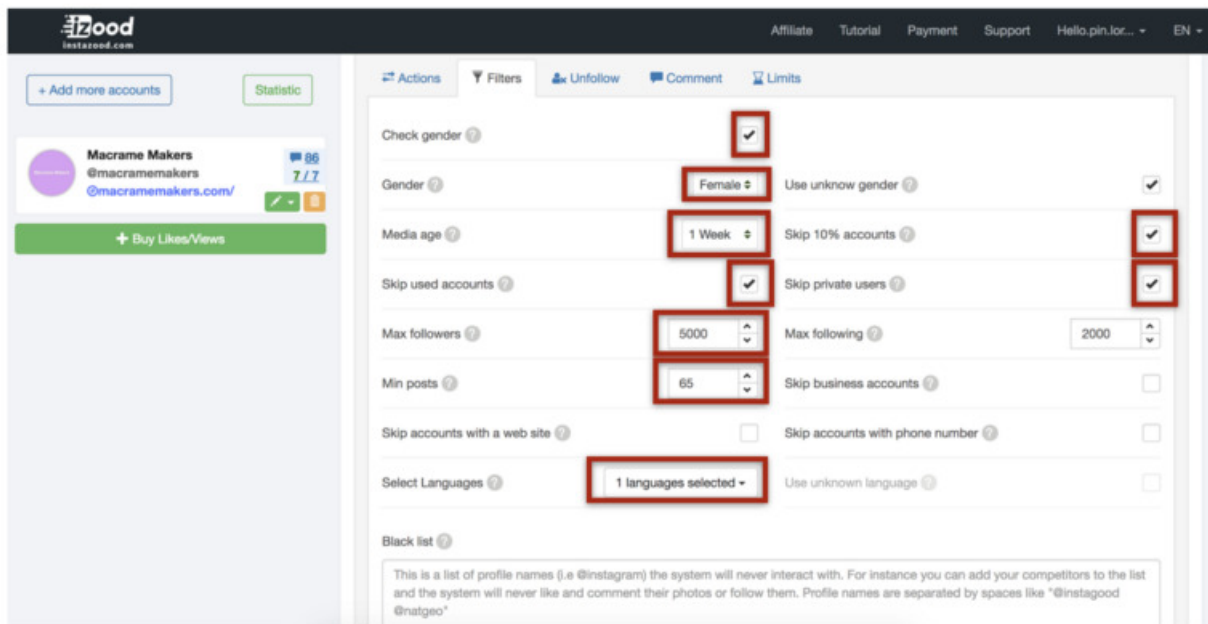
iZood
instazood.com

Affiliate Tutorial Payment Support Hello.pin.lor... EN

+ Add more accounts

Statistic

Macrame Makers
@macramemakers
@macramemakers.com/

86
7 / 7

+ Buy Likes/Views

Actions Filters Unfollow Comment Limits

Check gender ✔

Gender Female

Use unknow gender ✔

Media age 1 Week

Skip 10% accounts ✔

Skip used accounts ✔

Skip private users ✔

Max followers 5000

Max following 2000

Min posts 65

Skip business accounts

Skip accounts with a web site

Skip accounts with phone number

Select Languages 1 languages selected

Use unknown language

Black list

This is a list of profile names (i.e @instagram) the system will never interact with. For instance you can add your competitors to the list and the system will never like and comment their photos or follow them. Profile names are separated by spaces like "@instagood @natgeo"